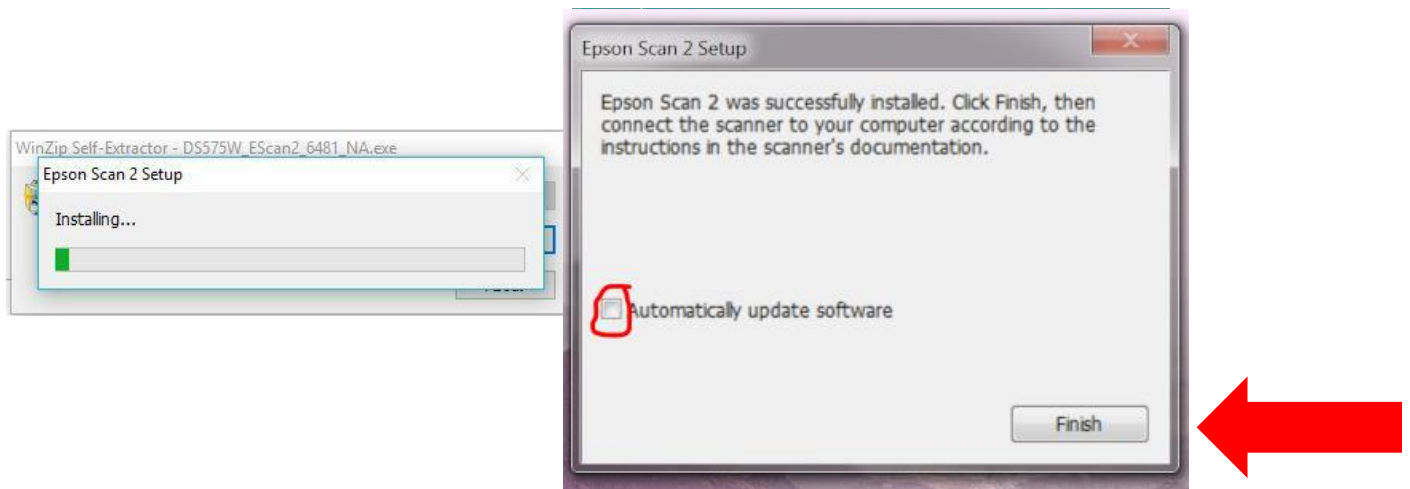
WinZip Self-Extractor - DS575W_EScan2_6481_NA.exe

Epson Scan 2 Setup

Installing...

Epson Scan 2 Setup

Epson Scan 2 was successfully installed. Click Finish, then connect the scanner to your computer according to the instructions in the scanner's documentation.

Automatically update software

Finish